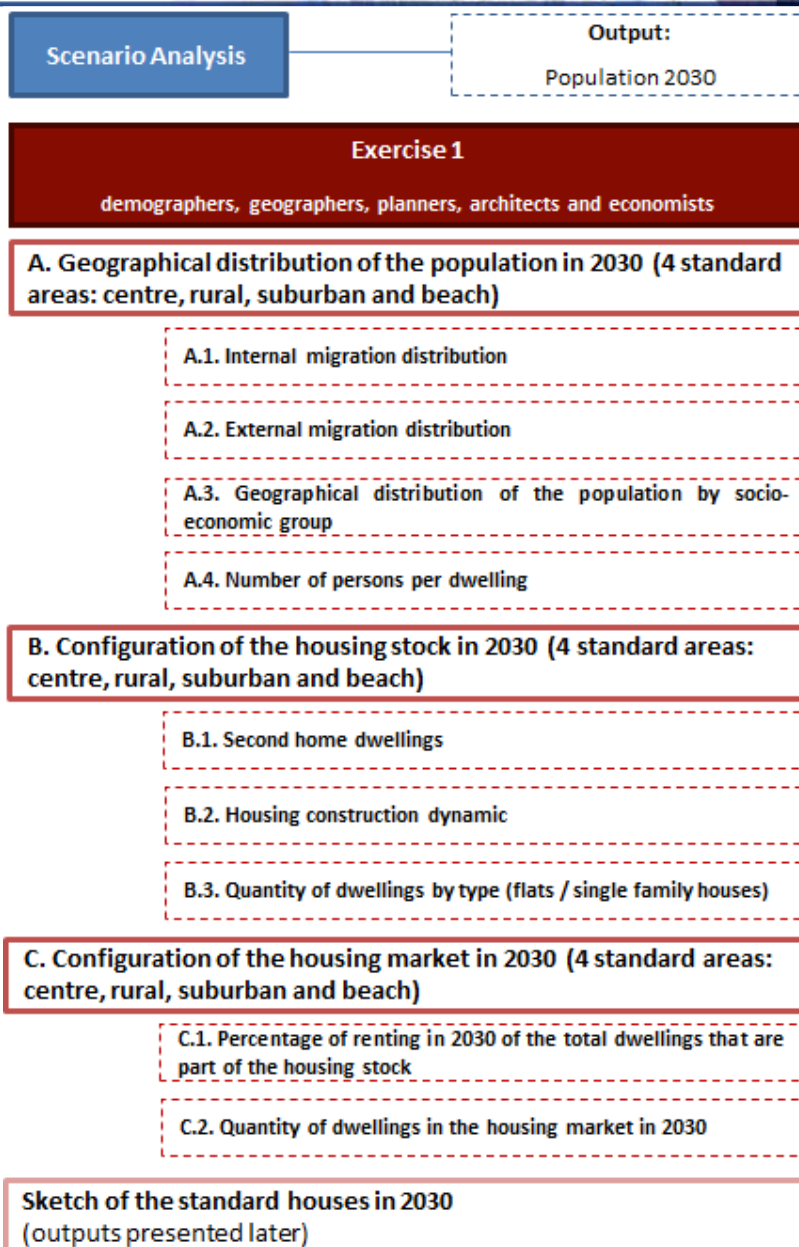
Scenario Analysis

Output:
Population 2030

Exercise 1
demographers, geographers, planners, architects and economists

A. Geographical distribution of the population in 2030 (4 standard areas: centre, rural, suburban and beach)

A.1. Internal migration distribution

A.2. External migration distribution

A.3. Geographical distribution of the population by socio-economic group

A.4. Number of persons per dwelling

B. Configuration of the housing stock in 2030 (4 standard areas: centre, rural, suburban and beach)

B.1. Second home dwellings

B.2. Housing construction dynamic

B.3. Quantity of dwellings by type (flats / single family houses)

C. Configuration of the housing market in 2030 (4 standard areas: centre, rural, suburban and beach)

C.1. Percentage of renting in 2030 of the total dwellings that are part of the housing stock

C.2. Quantity of dwellings in the housing market in 2030

Sketch of the standard houses in 2030
(outputs presented later)